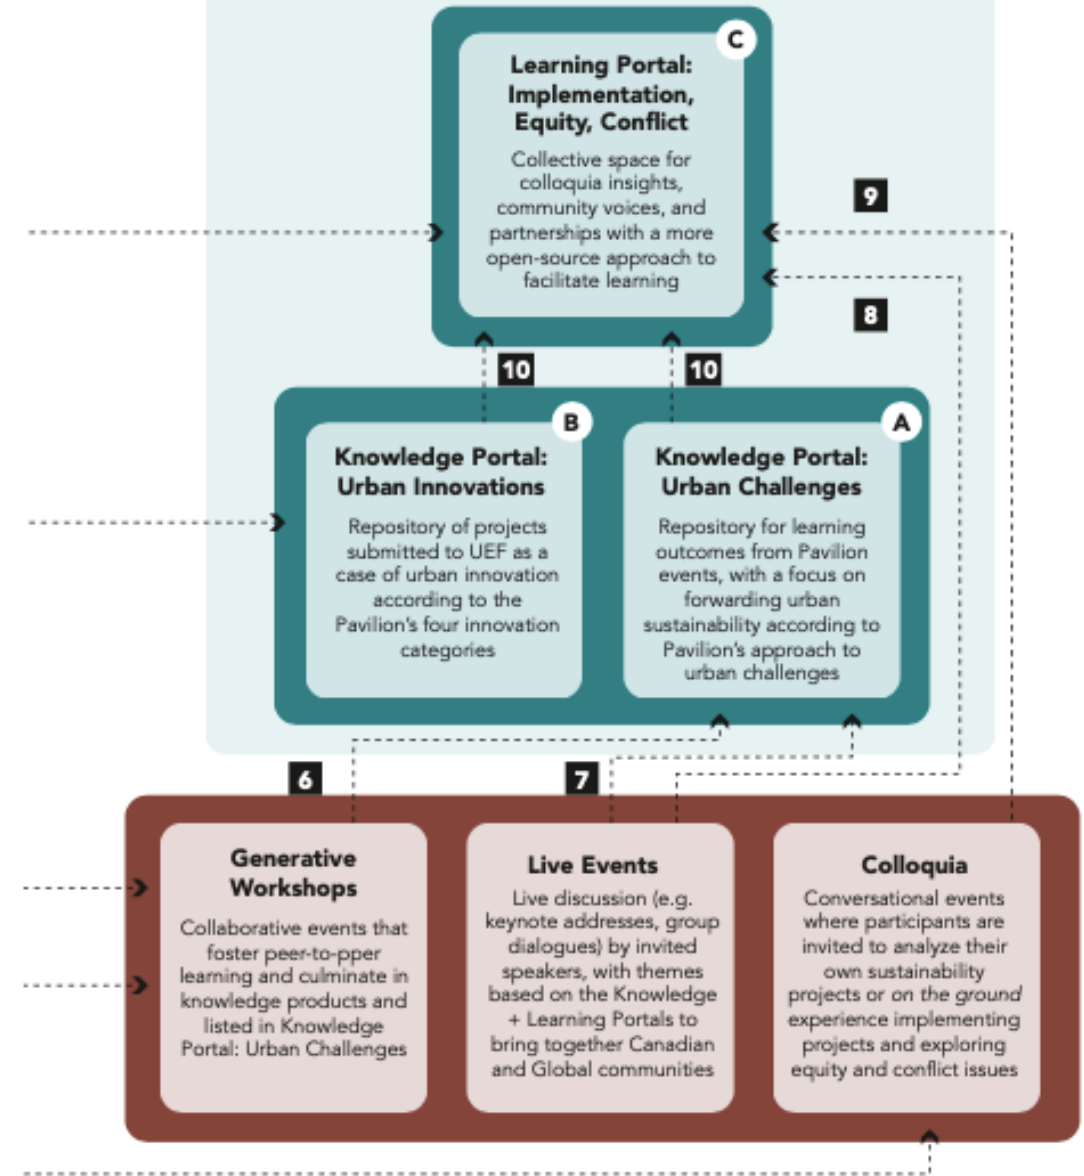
C

Learning Portal: Implementation, Equity, Conflict

Collective space for colloquia insights, community voices, and partnerships with a more open-source approach to facilitate learning

9

8

10

10

B

Knowledge Portal: Urban Innovations

Repository of projects submitted to UEF as a case of urban innovation according to the Pavilion's four innovation categories

A

Knowledge Portal: Urban Challenges

Repository for learning outcomes from Pavilion events, with a focus on forwarding urban sustainability according to Pavilion's approach to urban challenges

6

7

Generative Workshops

Collaborative events that foster peer-to-pper learning and culminate in knowledge products and listed in Knowledge Portal: Urban Challenges

Live Events

Live discussion (e.g. keynote addresses, group dialogues) by invited speakers, with themes based on the Knowledge + Learning Portals to bring together Canadian and Global communities

Colloquia

Conversational events where participants are invited to analyze their own sustainability projects or on the ground experience implementing projects and exploring equity and conflict issues